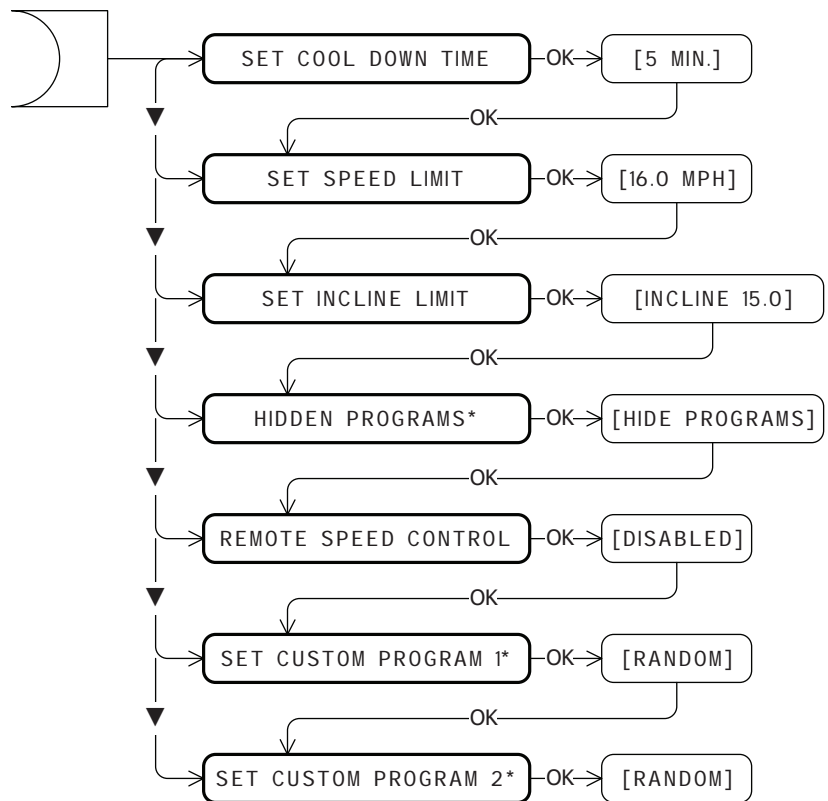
SET COOL DOWN TIME
OK
[5 MIN.]
OK
SET SPEED LIMIT
OK
[16.0 MPH]
OK
SET INCLINE LIMIT
OK
[INCLINE 15.0]
OK
HIDDEN PROGRAMS*
OK
[HIDE PROGRAMS]
OK
REMOTE SPEED CONTROL
OK
[DISABLED]
OK
SET CUSTOM PROGRAM 1*
OK
[RANDOM]
OK
SET CUSTOM PROGRAM 2*
OK
[RANDOM]